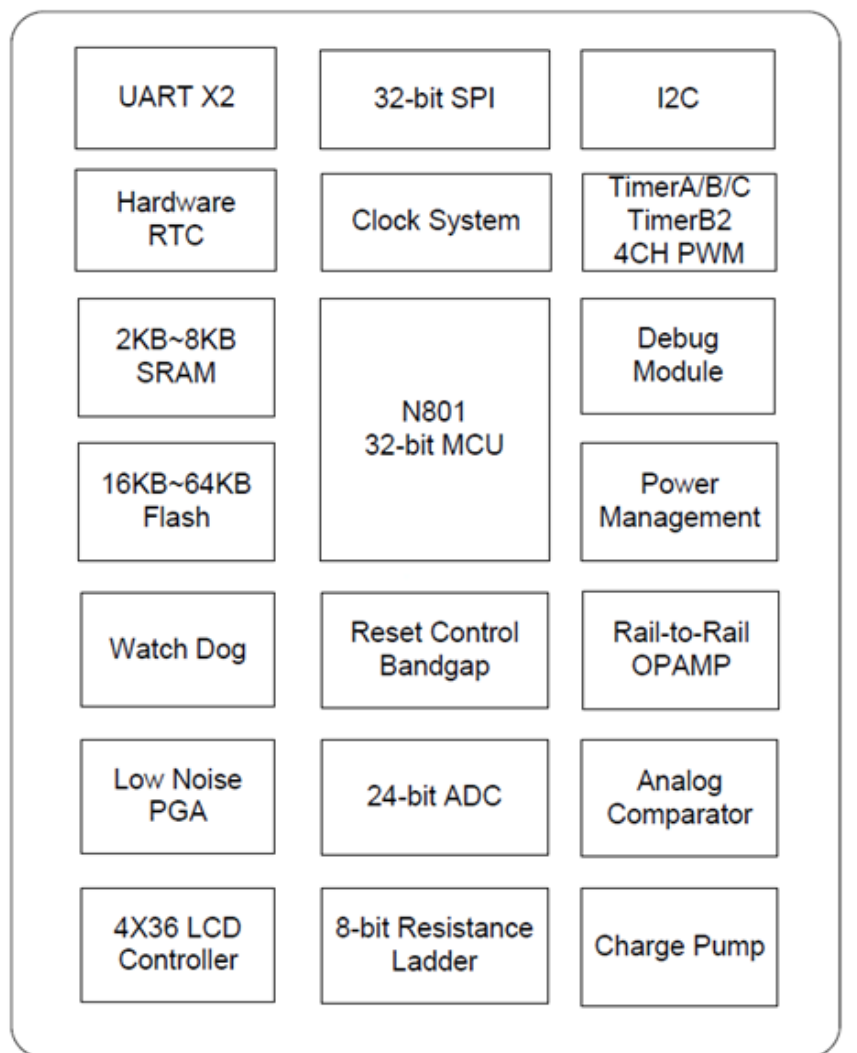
UART X2

32-bit SPI

I2C

Hardware RTC

Clock System

TimerA/B/C
TimerB2
4CH PWM

2KB~8KB SRAM

N801
32-bit MCU

Debug Module

16KB~64KB Flash

Power Management

Watch Dog

Reset Control Bandgap

Rail-to-Rail OPAMP

Low Noise PGA

24-bit ADC

Analog Comparator

4X36 LCD Controller

8-bit Resistance Ladder

Charge Pump